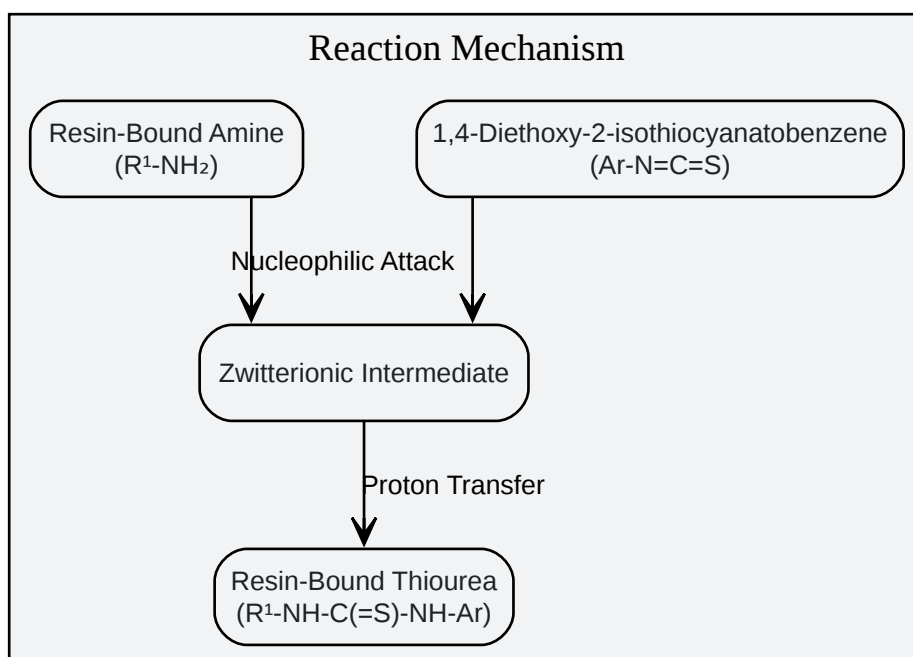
Reaction Mechanism

Resin-Bound Amine
($R^1$-$NH_2$)

1,4-Diethoxy-2-isothiocyanatobenzene
(Ar-N=C=S)

Nucleophilic Attack

Zwitterionic Intermediate

Proton Transfer

Resin-Bound Thiourea
($R^1$-NH-C(=S)-NH-Ar)